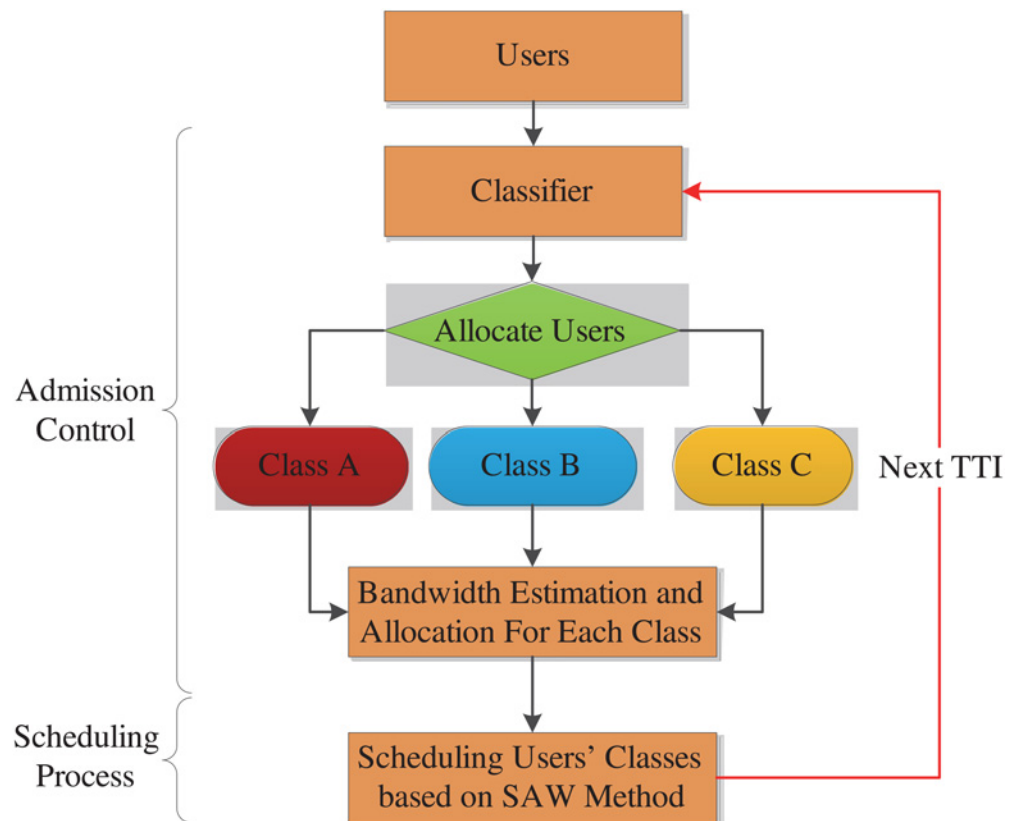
Users

Classifier

Allocate Users

Admission Control

Class A

Class B

Class C

Next TTI

Bandwidth Estimation and Allocation For Each Class

Scheduling Process

Scheduling Users' Classes based on SAW Method